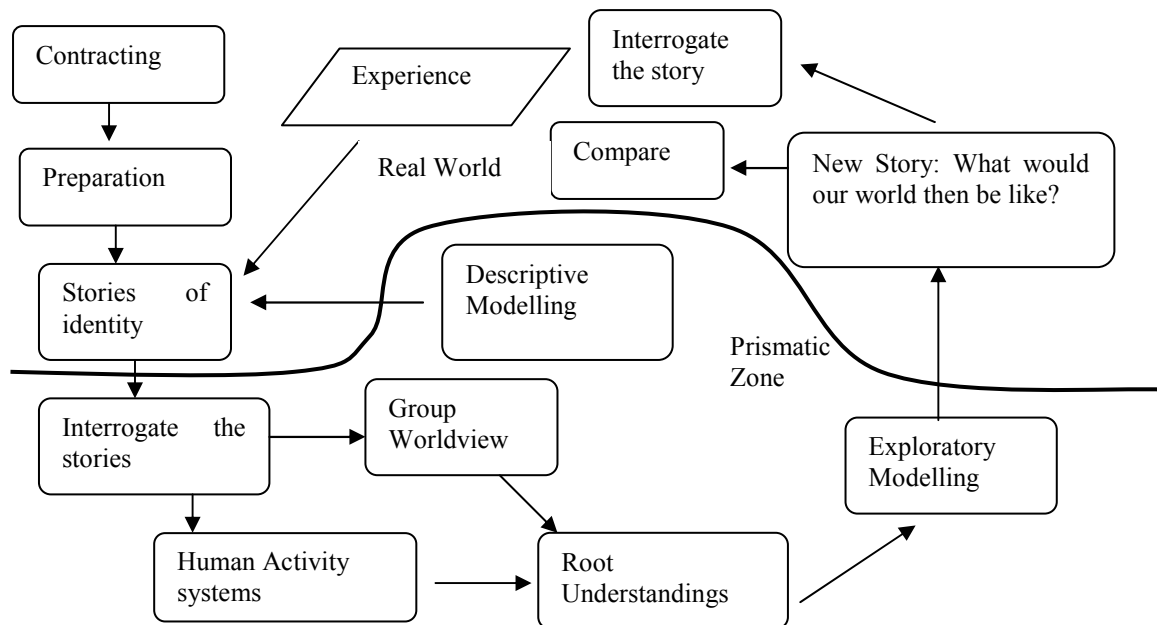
Contracting

Experience

Interrogate the story

Preparation

Real World

Compare

New Story: What would our world then be like?

Stories of identity

Descriptive Modelling

Prismatic Zone

Interrogate the stories

Group Worldview

Exploratory Modelling

Human Activity systems

Root Understandings